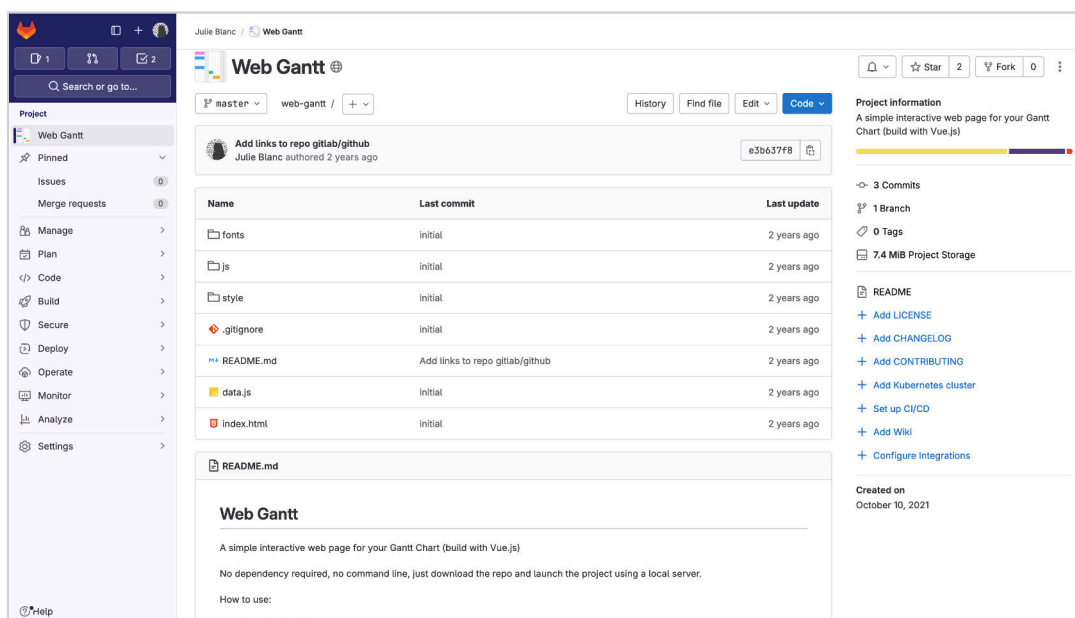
1 | 2

Search or go to...

Project

Web Gantt

Pinned

Issues 0

Merge requests 0

Manage

Plan

Code

Build

Secure

Deploy

Operate

Monitor

Analyze

Settings

Help

Julie Blanc / Web Gantt

Web Gantt

Star 2 | Fork 0

master | web-gantt / | + | History | Find file | Edit | Code

Add links to repo gitlab/github
Julie Blanc authored 2 years ago

e3b637f8

| Name | Last commit | Last update |
|---|---|---|
| fonts | initial | 2 years ago |
| js | initial | 2 years ago |
| style | initial | 2 years ago |
| .gitignore | initial | 2 years ago |
| README.md | Add links to repo gitlab/github | 2 years ago |
| data.js | initial | 2 years ago |
| index.html | initial | 2 years ago |

README.md

Web Gantt

A simple interactive web page for your Gantt Chart (build with Vue.js)

No dependency required, no command line, just download the repo and launch the project using a local server.

How to use:

Project information

A simple interactive web page for your Gantt Chart (build with Vue.js)

3 Commits

1 Branch

0 Tags

7.4 MiB Project Storage

README

Add LICENSE

Add CHANGELOG

Add CONTRIBUTING

Add Kubernetes cluster

Set up CI/CD

Add Wiki

Configure Integrations

Created on
October 10, 2021